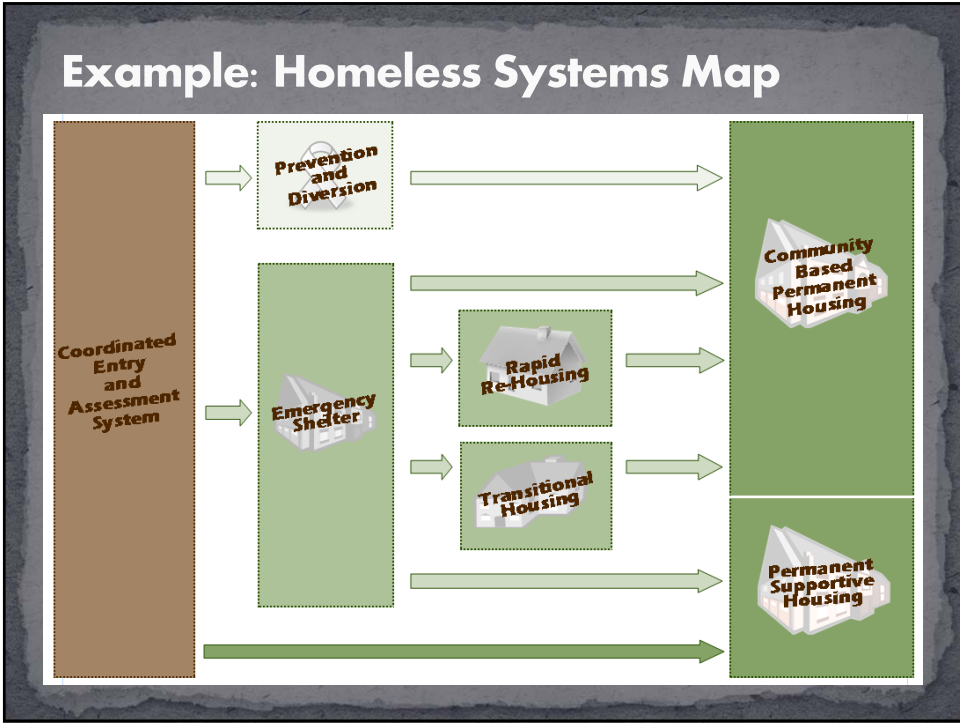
Example: Homeless Systems Map

Coordinated Entry and Assessment System

Prevention and Diversion

Emergency Shelter

Rapid Re-Housing

Transitional Housing

Community Based Permanent Housing

Permanent Supportive Housing